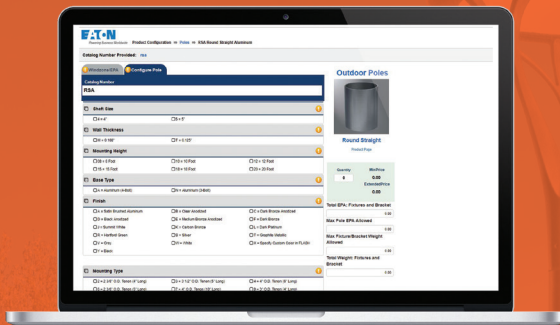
EATON
Powering Business Worldwide

Product Configuration » Poles » RSA Round Straight Aluminum

Catalog Number Provided: RSA

Windows/Info | Configure Pole

Catalog Number
RSA

Shaft Size
☐ 4 = 4" ☐ 5 = 5"

Wall Thickness
☐ B = 0.188" ☐ T = 0.125"

Mounting Height
☐ 8 = 8 Foot ☐ 10 = 10 Foot ☐ 12 = 12 Foot
☐ 15 = 15 Foot ☐ 18 = 18 Foot ☐ 20 = 20 Foot

Base Type
☐ A = Aluminum (4-Bolt) ☐ H = Aluminum (3-Bolt)

Finish
☐ A = Satin Brushed Aluminum ☐ B = Clear Anodized ☐ C = Dark Bronze Anodized
☐ D = Black Anodized ☐ K = Medium Bronze Anodized ☐ E = Dark Bronze
☐ J = Summit White ☐ K = Carbon Bronze ☐ L = Sem Platinum
☐ M = Hartford Green ☐ S = Silver ☐ T = Graphite Metallic
☐ V = Grey ☐ W = White ☐ X = Specify Custom Color in FLASH
☐ Y = Black

Mounting Type
☐ 2 = 2 3/8" O.D. Tenon (4" Long) ☐ 3 = 2 1/2" O.D. Tenon (4" Long) ☐ 4 = 4" O.D. Tenon (4" Long)
☐ 5 = 3 1/2" O.D. Tenon (5" Long) ☐ 7 = 4" O.D. Tenon (10" Long)

Outdoor Poles

Round Straight
Product Page

Quantity 1
Min Price 0.00
Extended Price 0.00

Total EPA: Fixtures and Bracket
0.00
Max Pole EPA Allowed
0.00
Max Fixture/Bracket Weight Allowed
0.00
Total Weight: Fixtures and Bracket
0.00